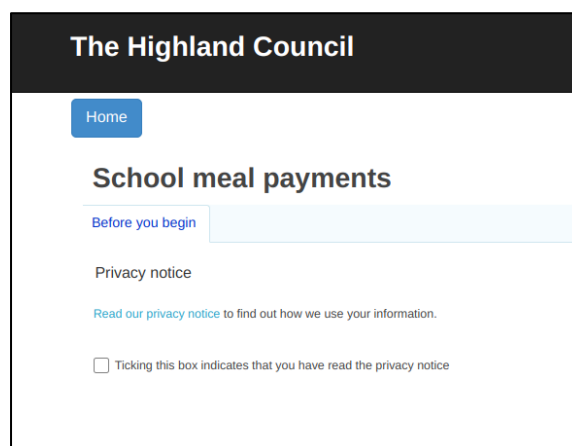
The Highland Council

Home

School meal payments

Before you begin

Privacy notice

Read our privacy notice to find out how we use your information.

Ticking this box indicates that you have read the privacy notice